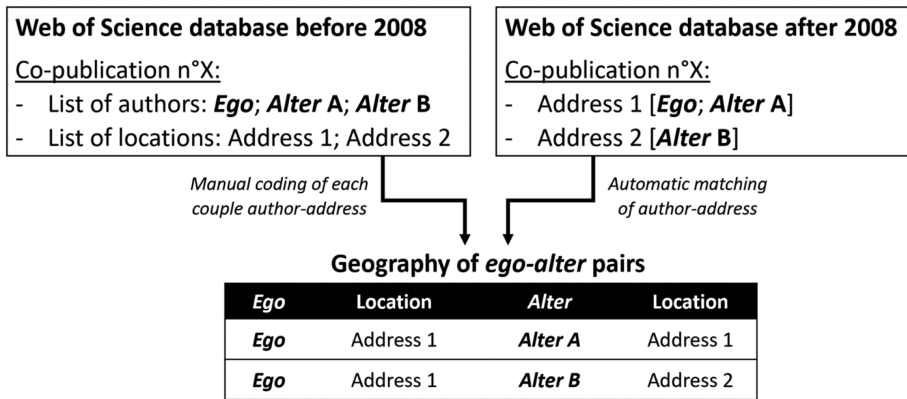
Web of Science database before 2008

Co-publication n°X:

- List of authors: ***Ego***; ***Alter*** **A**; ***Alter*** **B**
- List of locations: Address 1; Address 2

Web of Science database after 2008

Co-publication n°X:

- Address 1 [***Ego***; ***Alter*** **A**]
- Address 2 [***Alter*** **B**]

*Manual coding of each couple author-address*

*Automatic matching of author-address*

Geography of *ego-alter* pairs

| *Ego* | Location | *Alter* | Location |
|---|---|---|---|
| ***Ego*** | Address 1 | ***Alter A*** | Address 1 |
| ***Ego*** | Address 1 | ***Alter B*** | Address 2 |